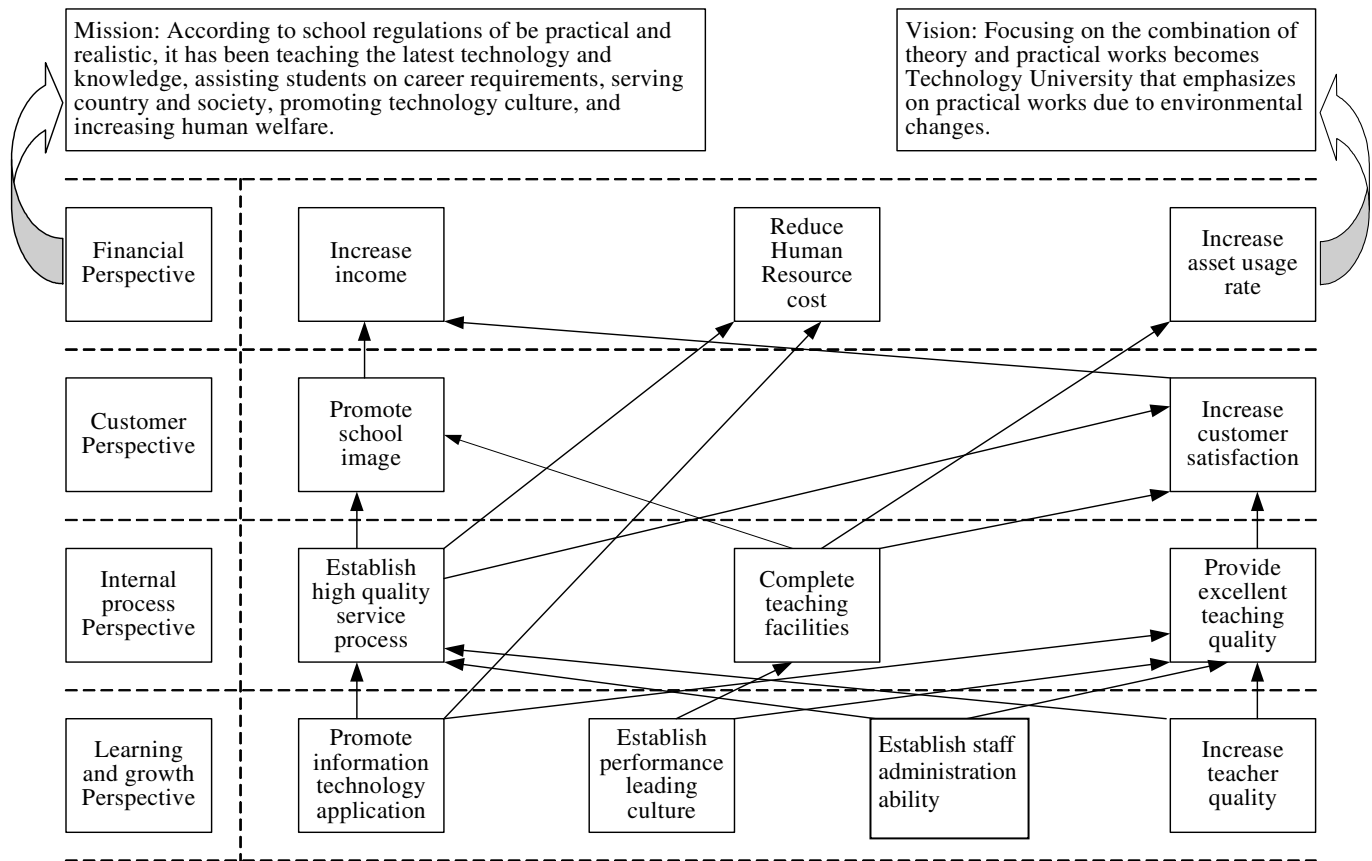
Mission: According to school regulations of be practical and realistic, it has been teaching the latest technology and knowledge, assisting students on career requirements, serving country and society, promoting technology culture, and increasing human welfare.

Vision: Focusing on the combination of theory and practical works becomes Technology University that emphasizes on practical works due to environmental changes.

Financial Perspective

Increase income

Reduce Human Resource cost

Increase asset usage rate

Customer Perspective

Promote school image

Increase customer satisfaction

Internal process Perspective

Establish high quality service process

Complete teaching facilities

Provide excellent teaching quality

Learning and growth Perspective

Promote information technology application

Establish performance leading culture

Establish staff administration ability

Increase teacher quality